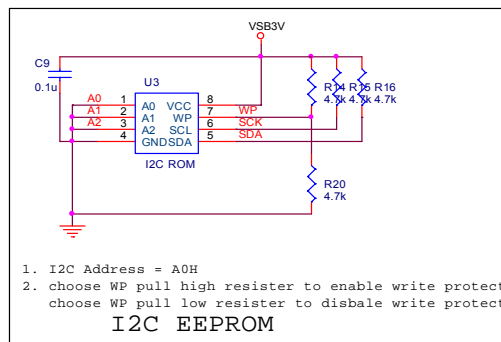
VSB3V

C9
0.1u

U3

A0 1 A0 VCC 8
A1 2 A1 WP 7 WP
A2 3 A2 SCL 6 SCK
4 GNDSDA 5 SDA

I2C ROM

R14 4.7k
R15 4.7k
R16 4.7k

R20
4.7k

1. I2C Address = A0H
2. choose WP pull high resister to enable write protect
choose WP pull low resister to disbale write protect

I2C EEPROM